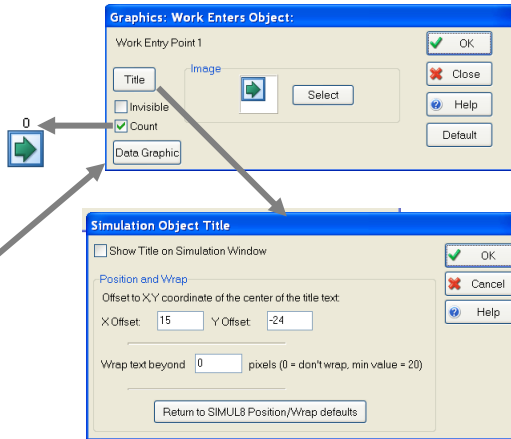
Graphics: Work Enters Object:

Work Entry Point 1

Title

Image

Select

Invisible

Count

Data Graphic

OK

Close

Help

Default

0

Simulation Object Title

Show Title on Simulation Window

Position and Wrap

Offset to X,Y coordinate of the center of the title text:

X Offset: 15

Y Offset: -24

Wrap text beyond 0 pixels (0 = don't wrap, min value = 20)

Return to SIMUL8 Position/Wrap defaults

OK

Cancel

Help